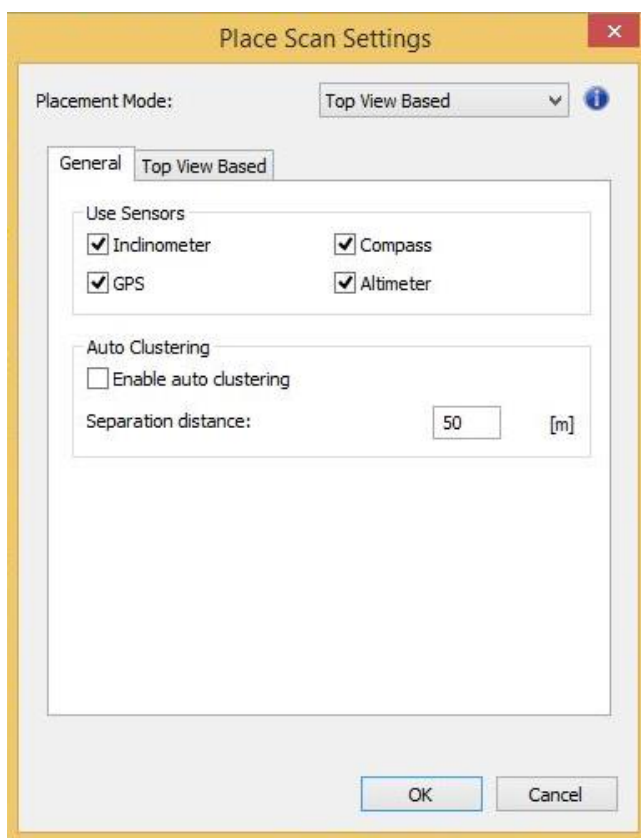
Place Scan Settings

Placement Mode: Top View Based

General Top View Based

Use Sensors
Inclinometer Compass
GPS Altimeter

Auto Clustering
Enable auto clustering
Separation distance: 50 [m]

OK Cancel